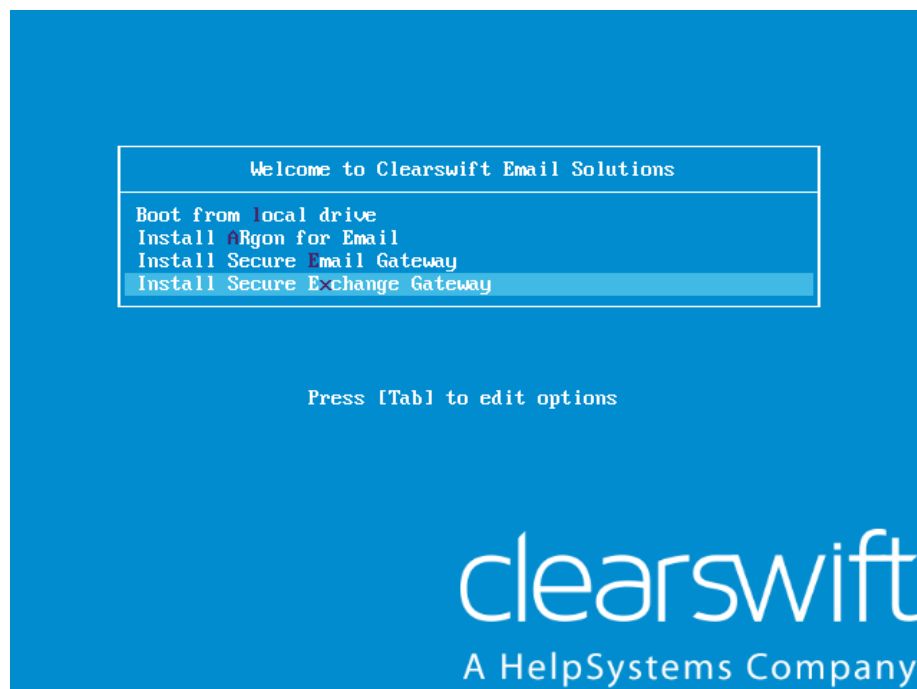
Welcome to Clearswift Email Solutions

Boot from local drive
Install ARgon for Email
Install Secure Email Gateway
Install Secure Exchange Gateway

Press [Tab] to edit options

clearswift
A HelpSystems Company